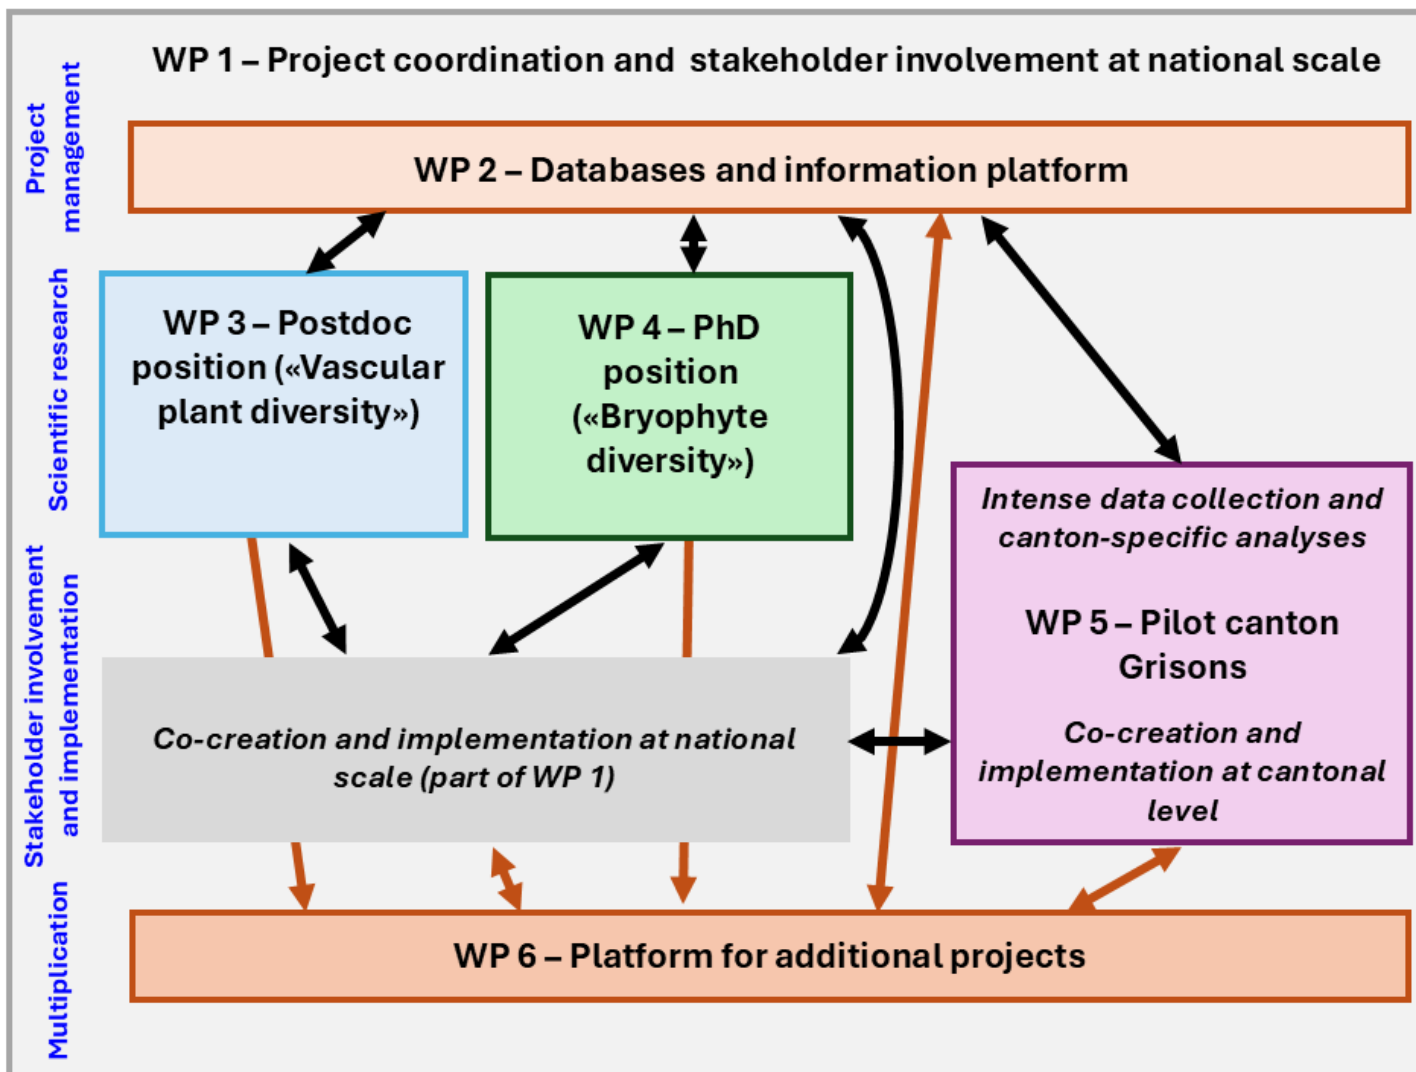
Project management

WP 1 – Project coordination and stakeholder involvement at national scale

WP 2 – Databases and information platform

Scientific research

WP 3 – Postdoc position («Vascular plant diversity»)

WP 4 – PhD position («Bryophyte diversity»)

Intense data collection and canton-specific analyses

WP 5 – Pilot canton Grisons

Co-creation and implementation at cantonal level

Stakeholder involvement and implementation

Co-creation and implementation at national scale (part of WP 1)

Multiplication

WP 6 – Platform for additional projects